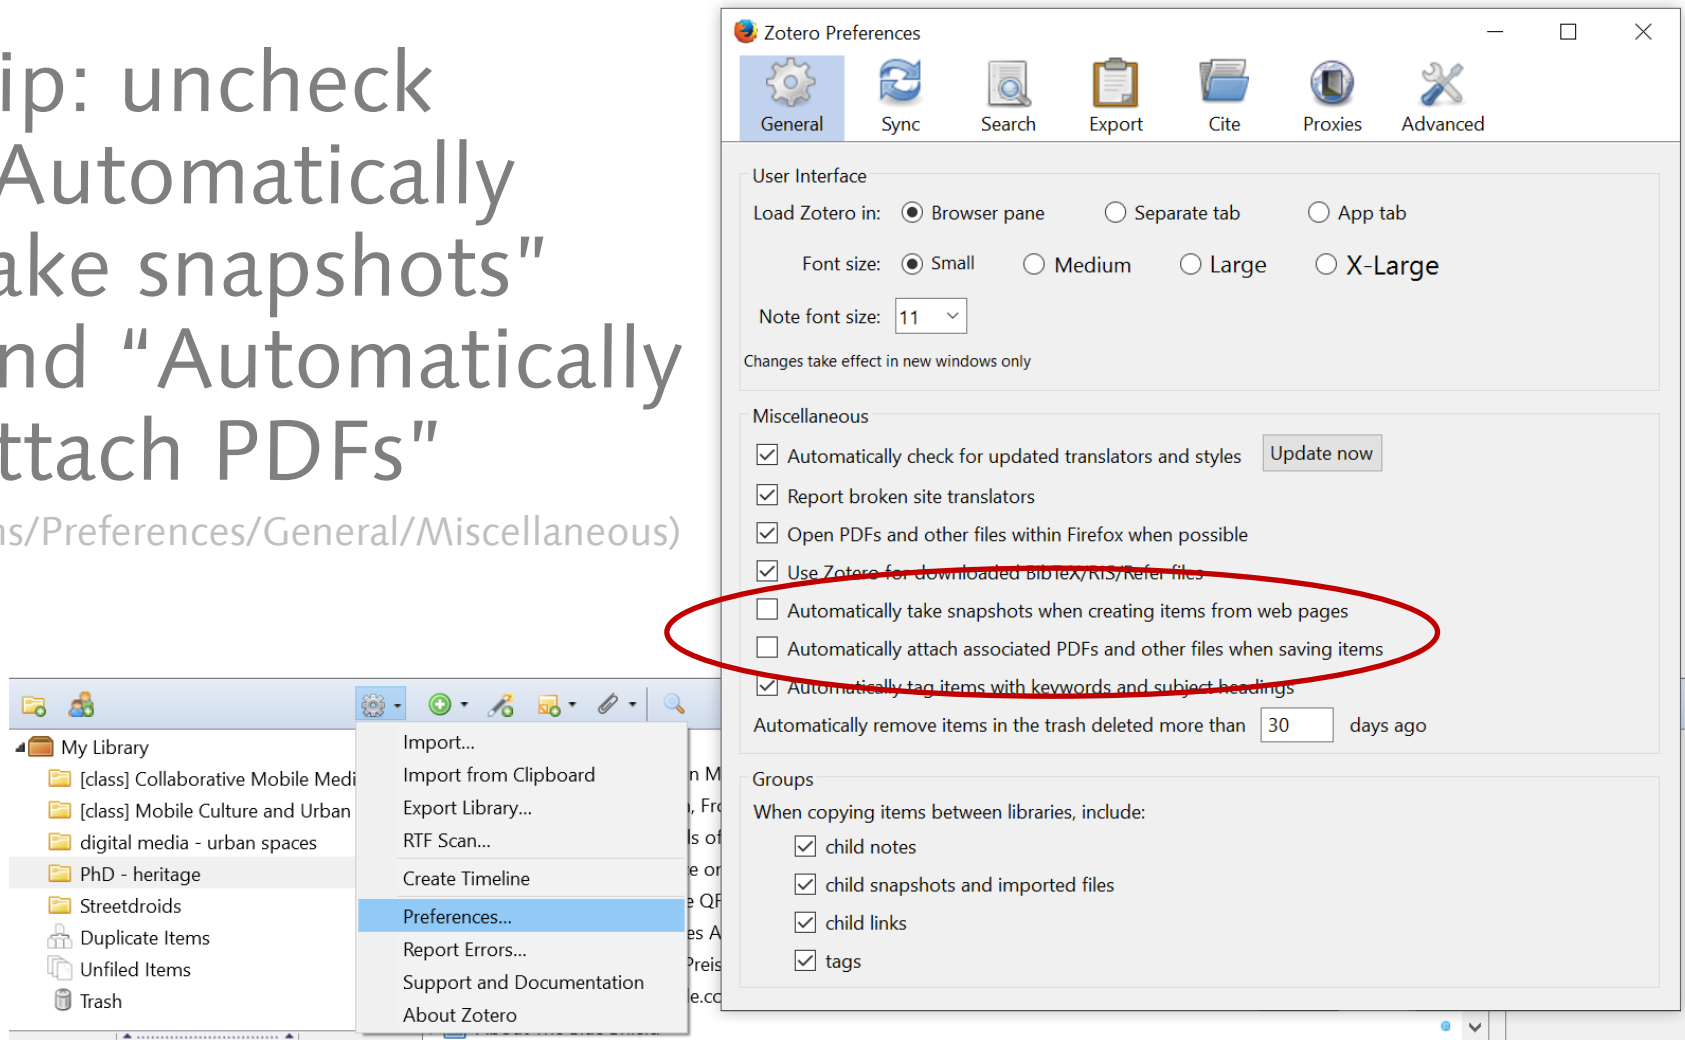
ip: uncheck Automatically ake snapshots" nd "Automatically ttach PDFs"

s/Preferences/General/Miscellaneous)

Zotero Preferences

General Sync Search Export Cite Proxies Advanced

User Interface

Load Zotero in: Browser pane Separate tab App tab

Font size: Small Medium Large X-Large

Note font size: 11

Changes take effect in new windows only

Miscellaneous

Automatically check for updated translators and styles Update now

Report broken site translators

Open PDFs and other files within Firefox when possible

Use Zotero for downloaded BibTeX/RIS/Refer files

Automatically take snapshots when creating items from web pages

Automatically attach associated PDFs and other files when saving items

Automatically tag items with keywords and subject headings

Automatically remove items in the trash deleted more than 30 days ago

Groups

When copying items between libraries, include:

child notes

child snapshots and imported files

child links

tags

My Library
[class] Collaborative Mobile Medi
[class] Mobile Culture and Urban
digital media - urban spaces
PhD - heritage
Streetdroids
Duplicate Items
Unfiled Items
Trash

Import...
Import from Clipboard
Export Library...
RTF Scan...
Create Timeline
Preferences...
Report Errors...
Support and Documentation
About Zotero

n M
, Fr
ls of
e or
e QF
es A
Preis
e.cc